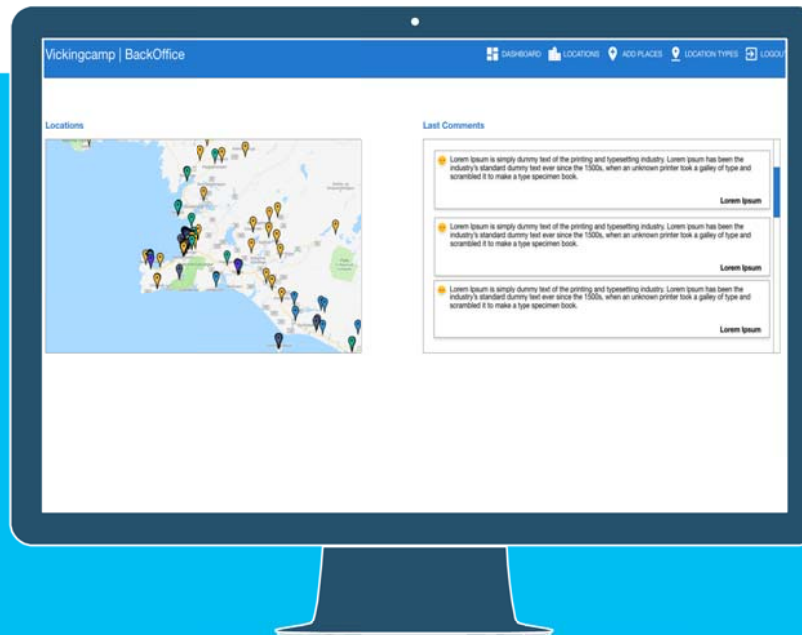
Vickingcamp | BackOffice

DASHBOARD LOCATIONS ADD PLACES LOCATION TYPES LOGOU

Locations

Last Comments

Lorem Ipsum is simply dummy text of the printing and typesetting industry. Lorem Ipsum has been the industry's standard dummy text ever since the 1500s, when an unknown printer took a galley of type and scrambled it to make a type specimen book.

Lorem Ipsum

Lorem Ipsum is simply dummy text of the printing and typesetting industry. Lorem Ipsum has been the industry's standard dummy text ever since the 1500s, when an unknown printer took a galley of type and scrambled it to make a type specimen book.

Lorem Ipsum

Lorem Ipsum is simply dummy text of the printing and typesetting industry. Lorem Ipsum has been the industry's standard dummy text ever since the 1500s, when an unknown printer took a galley of type and scrambled it to make a type specimen book.

Lorem Ipsum